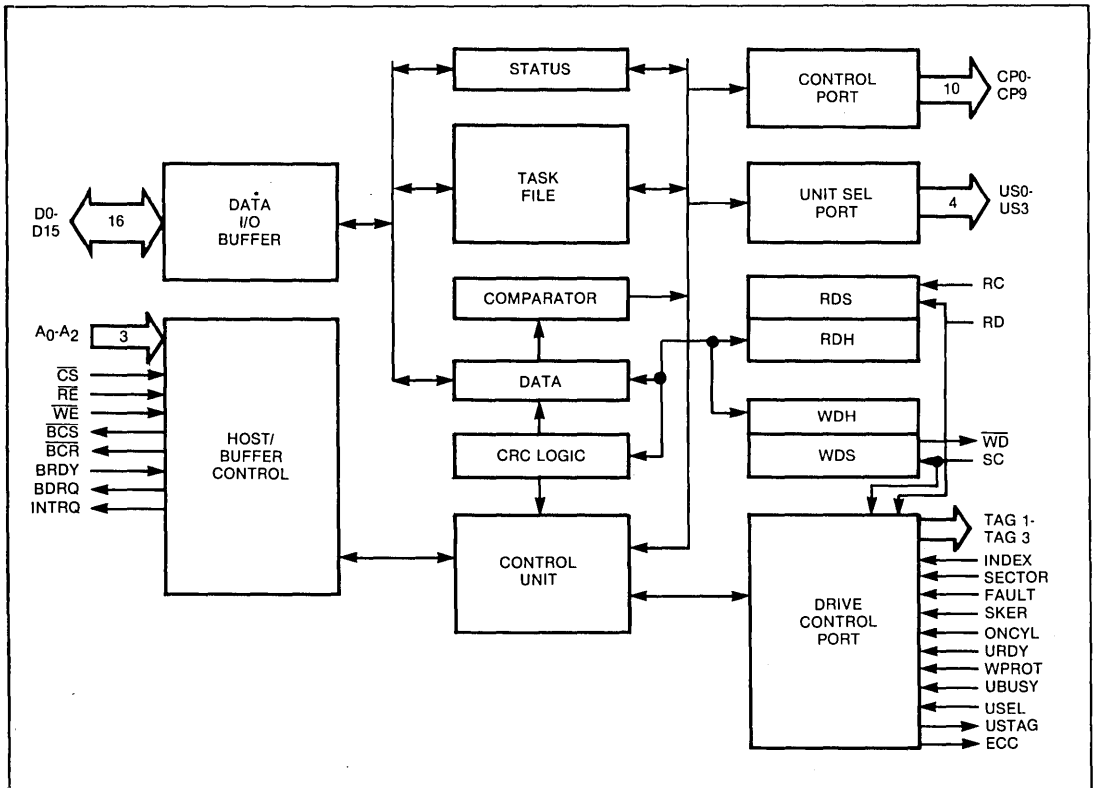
STATUS

CONTROL PORT

10

CP0-CP9

TASK FILE

UNIT SEL PORT

4

US0-US3

D0-D15

16

DATA I/O BUFFER

COMPARATOR

RDS

RC

RD

RDH

$A_0$-$A_2$

3

$\overline{CS}$

$\overline{RE}$

$\overline{WE}$

$\overline{BCS}$

$\overline{BCR}$

BRDY

BDRQ

INTRQ

HOST/ BUFFER CONTROL

DATA

WDH

$\overline{WD}$

CRC LOGIC

WDS

SC

CONTROL UNIT

DRIVE CONTROL PORT

TAG 1-TAG 3

INDEX

SECTOR

FAULT

SKER

ONCYL

URDY

WPROT

UBUSY

USEL

USTAG

ECC